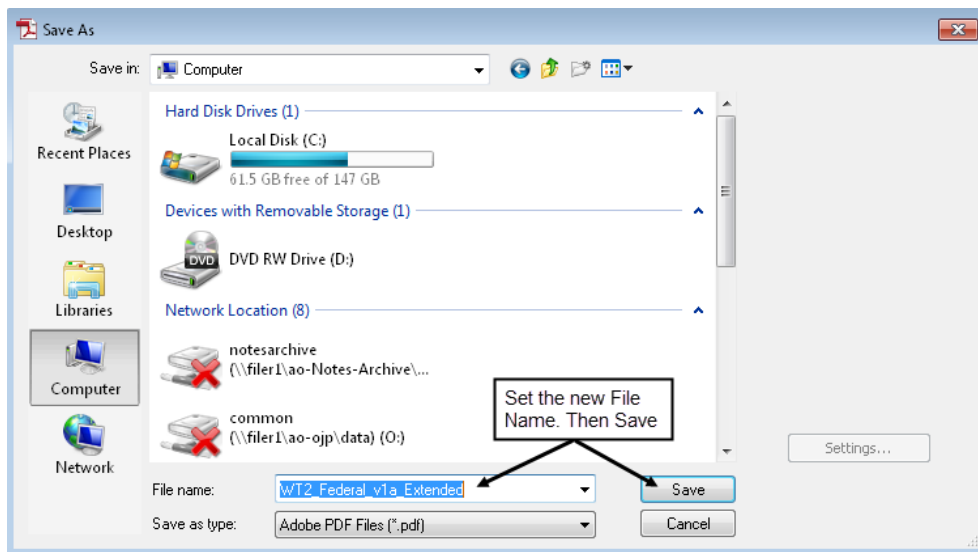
Save As

Save in: Computer

Recent Places
Desktop
Libraries
Computer
Network

Hard Disk Drives (1)
Local Disk (C:)
61.5 GB free of 147 GB
Devices with Removable Storage (1)
DVD
DVD RW Drive (D:)
Network Location (8)
notesarchive
(\\filer1\ao-Notes-Archive\...
common
(\\filer1\ao-ojp\data) (O:)

Set the new File Name. Then Save

Settings...

File name: WT2_Federal_v1a_Extended
Save as type: Adobe PDF Files (*.pdf)

Save
Cancel